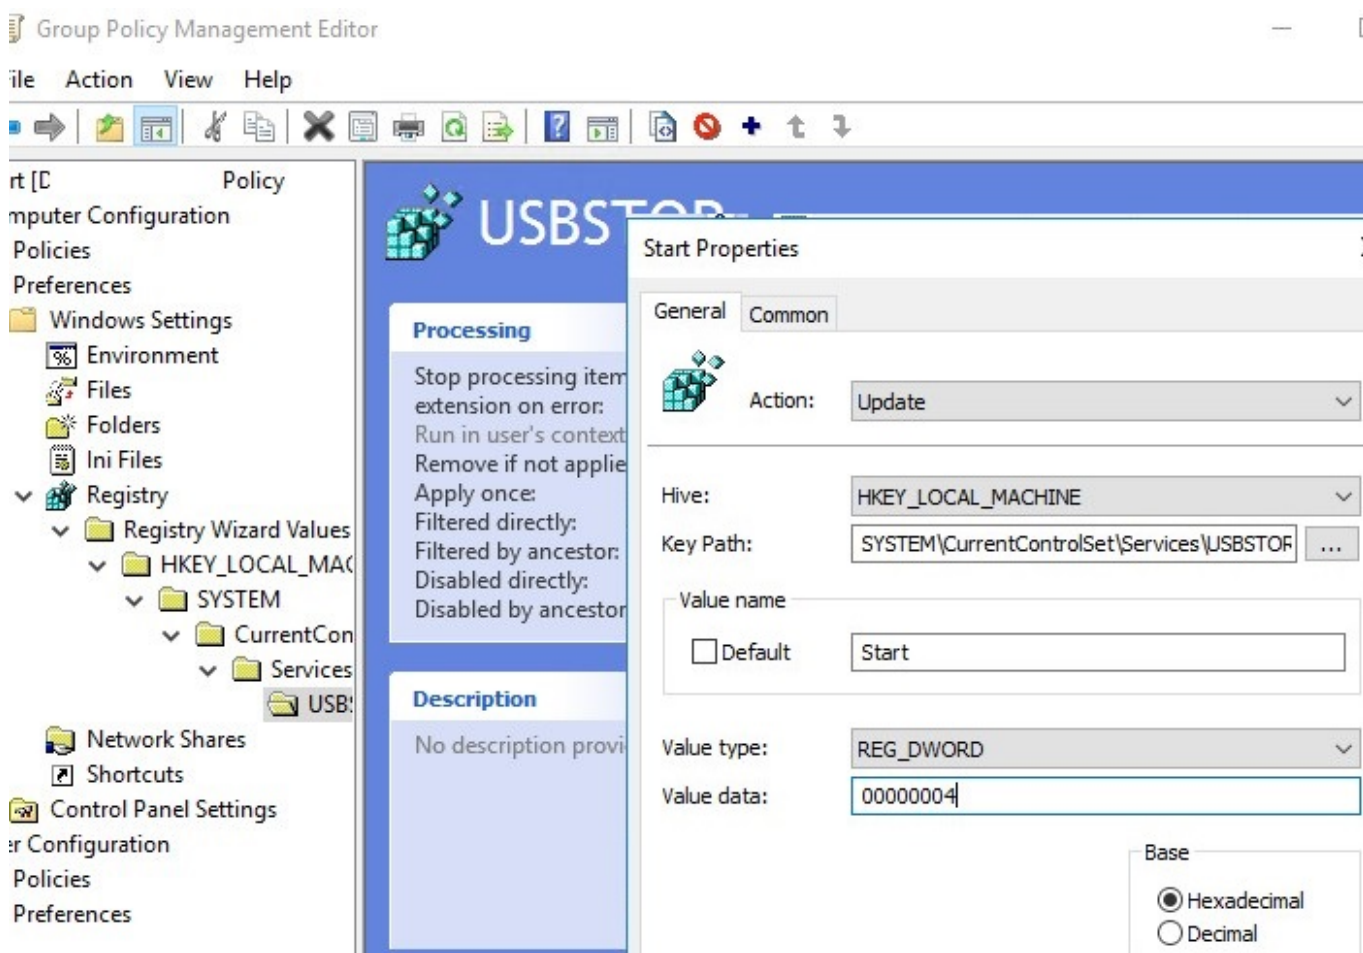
Group Policy Management Editor

ile Action View Help

rt [D Policy
mputer Configuration
Policies
Preferences
Windows Settings
Environment
Files
Folders
Ini Files
Registry
Registry Wizard Values
HKEY_LOCAL_MA(
SYSTEM
CurrentCon
Services
USB!
Network Shares
Shortcuts
Control Panel Settings
r Configuration
Policies
Preferences

USBST

Processing
Stop processing item
extension on error:
Run in user's context
Remove if not applie
Apply once:
Filtered directly:
Filtered by ancestor:
Disabled directly:
Disabled by ancestor

Description
No description provi

Start Properties

General Common

Action: Update

Hive: HKEY_LOCAL_MACHINE
Key Path: SYSTEM\CurrentControlSet\Services\USBSTOR ...

Value name
Default Start

Value type: REG_DWORD
Value data: 00000004

Base
Hexadecimal
Decimal